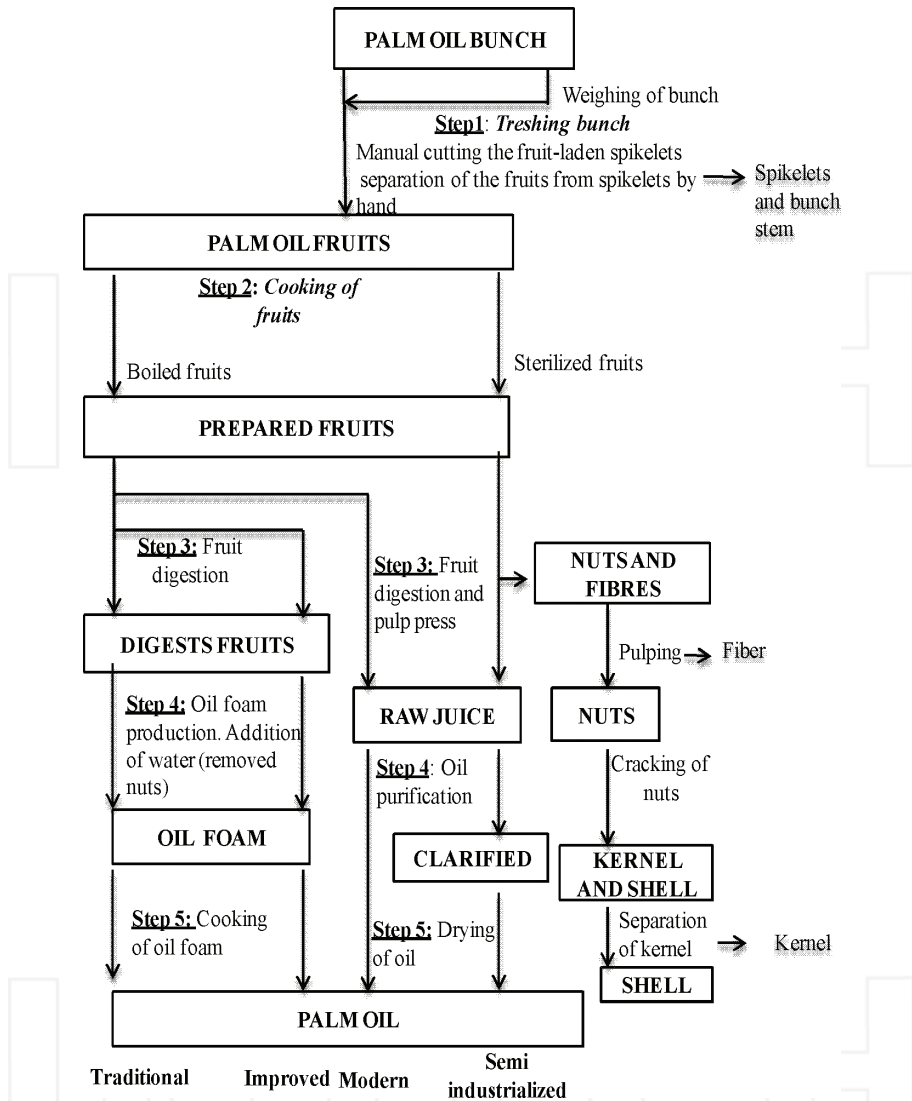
PALM OIL BUNCH

Weighing of bunch

Step1: Treshing bunch

Manual cutting the fruit-laden spikelets separation of the fruits from spikelets by hand

Spikelets and bunch stem

PALM OIL FRUITS

Step 2: Cooking of fruits

Boiled fruits

Sterilized fruits

PREPARED FRUITS

Step 3: Fruit digestion

Step 3: Fruit digestion and pulp press

NUTS AND FIBRES

DIGESTS FRUITS

Pulping Fiber

Step 4: Oil foam production. Addition of water (removed nuts)

RAW JUICE

NUTS

Step 4: Oil purification

Cracking of nuts

OIL FOAM

CLARIFIED

KERNEL AND SHELL

Step 5: Cooking of oil foam

Step 5: Drying of oil

Separation of kernel

Kernel

SHELL

PALM OIL

Traditional

Improved

Modern

Semi industrialized